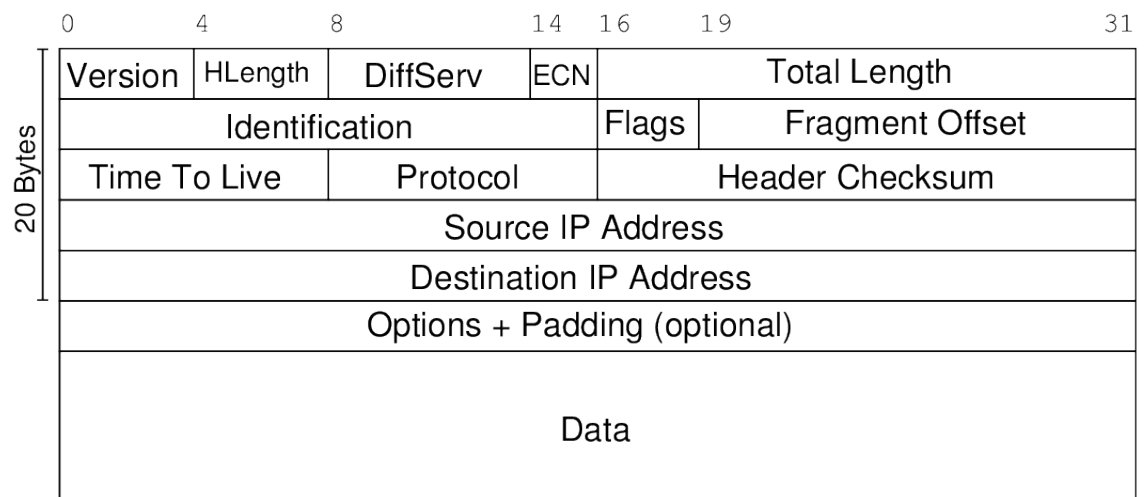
0 4 8 14 16 19 31

20 Bytes

| Version | HLength | DiffServ | ECN | Total Length |
|---|---|---|---|---|
| Identification | | | | Flags | Fragment Offset |
| Time To Live | Protocol | Header Checksum |
| Source IP Address |
| Destination IP Address |
| Options + Padding (optional) |
| Data |